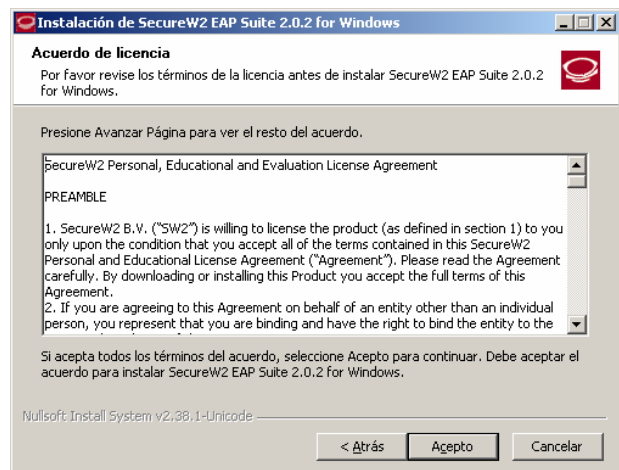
Instalación de SecureW2 EAP Suite 2.0.2 for Windows

Acuerdo de licencia

Por favor revise los términos de la licencia antes de instalar SecureW2 EAP Suite 2.0.2 for Windows.

Presione Avanzar Página para ver el resto del acuerdo.

SecureW2 Personal, Educational and Evaluation License Agreement

PREAMBLE

1. SecureW2 B.V. ("SW2") is willing to license the product (as defined in section 1) to you only upon the condition that you accept all of the terms contained in this SecureW2 Personal and Educational License Agreement ("Agreement"). Please read the Agreement carefully. By downloading or installing this Product you accept the full terms of this Agreement.
2. If you are agreeing to this Agreement on behalf of an entity other than an individual person, you represent that you are binding and have the right to bind the entity to the

Si acepta todos los términos del acuerdo, seleccione Acepto para continuar. Debe aceptar el acuerdo para instalar SecureW2 EAP Suite 2.0.2 for Windows.

Nullsoft Install System v2.38.1-Unicode

< Atrás   Acepto   Cancelar